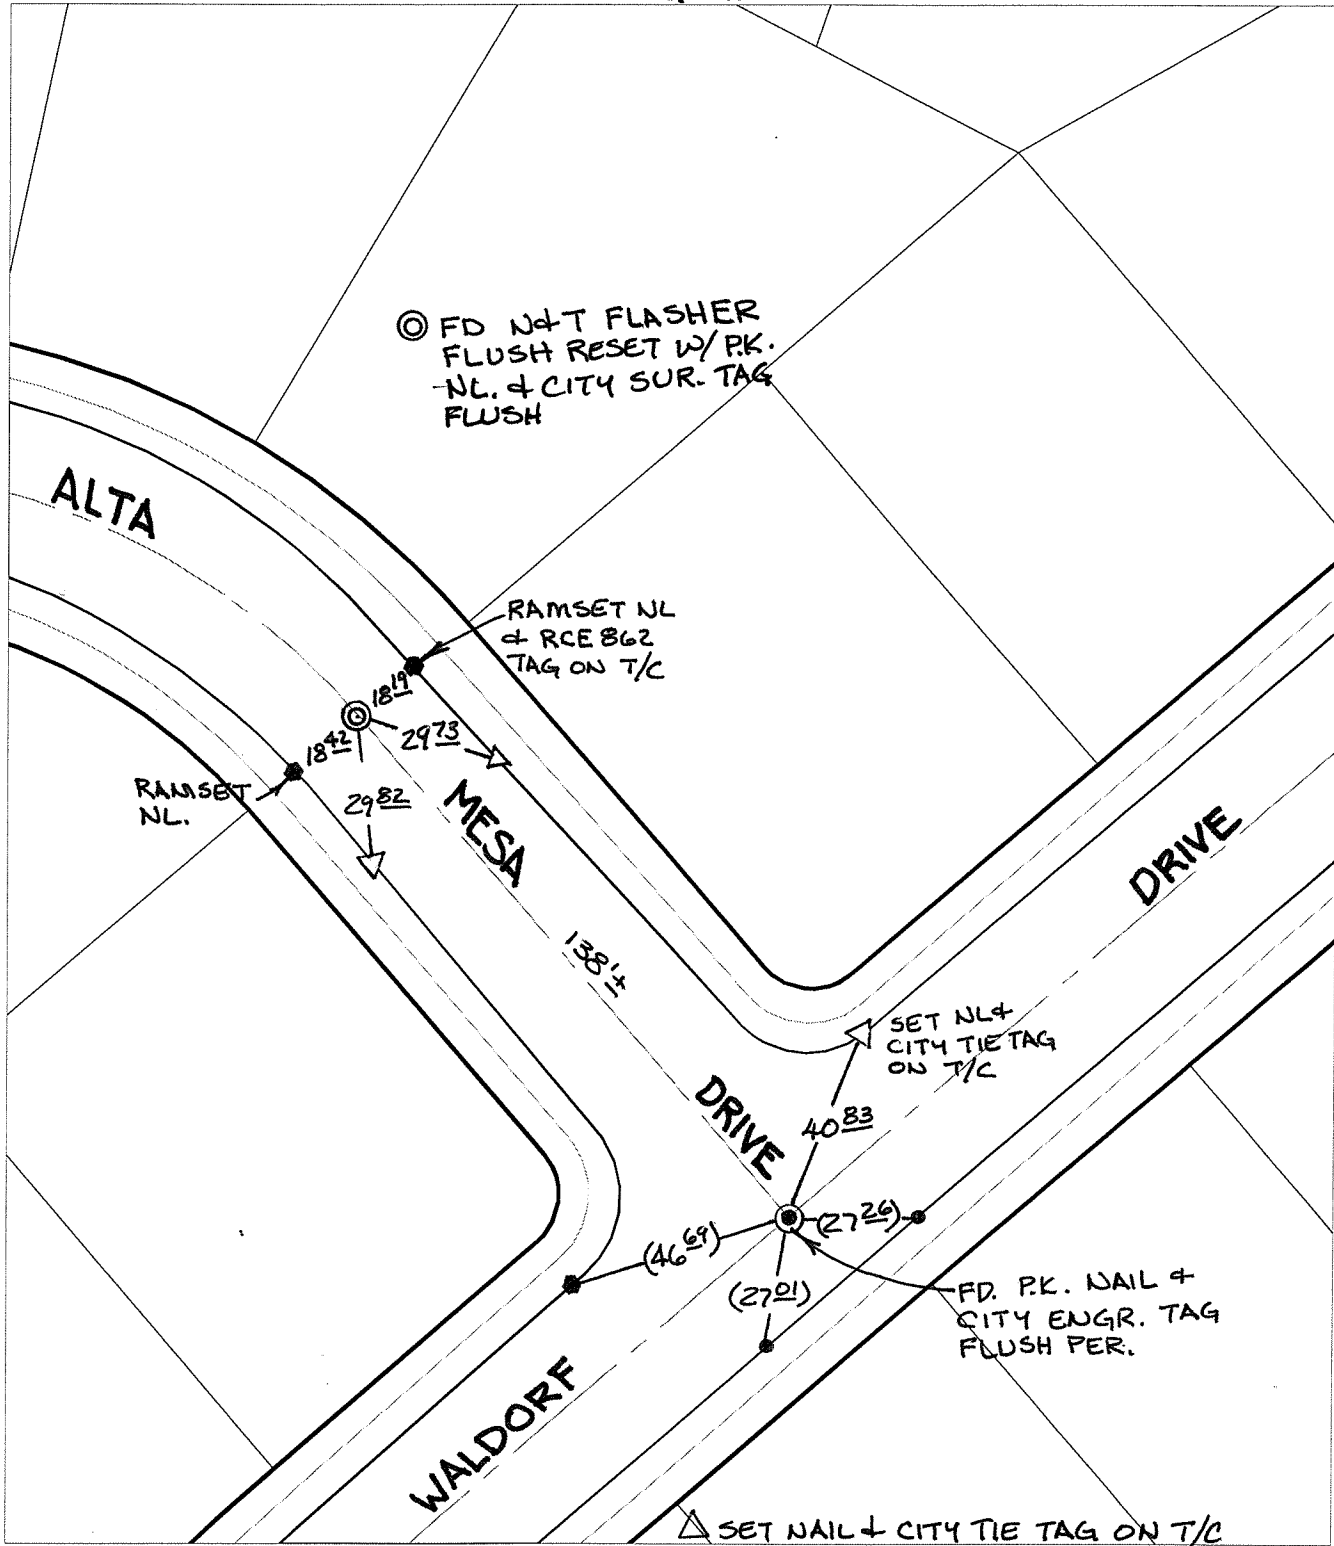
◎ FD N&T FLASHER FLUSH RESET W/ P.K. NL. & CITY SUR. TAG FLUSH

ALTA

RAMSET NL & RCE 862 TAG ON T/C

$18^{19}$

$18^{42}$

$29^{\underline{73}}$

RAMSET NL.

$29^{\underline{82}}$

MESA

$138'^{\pm}$

DRIVE

DRIVE

SET NL & CITY TIE TAG ON T/C

$40^{\underline{83}}$

$(46^{69})$

$(27^{26})$

$(27^{01})$

FD. P.K. NAIL & CITY ENGR. TAG FLUSH PER.

WALDORF

△ SET NAIL & CITY TIE TAG ON T/C